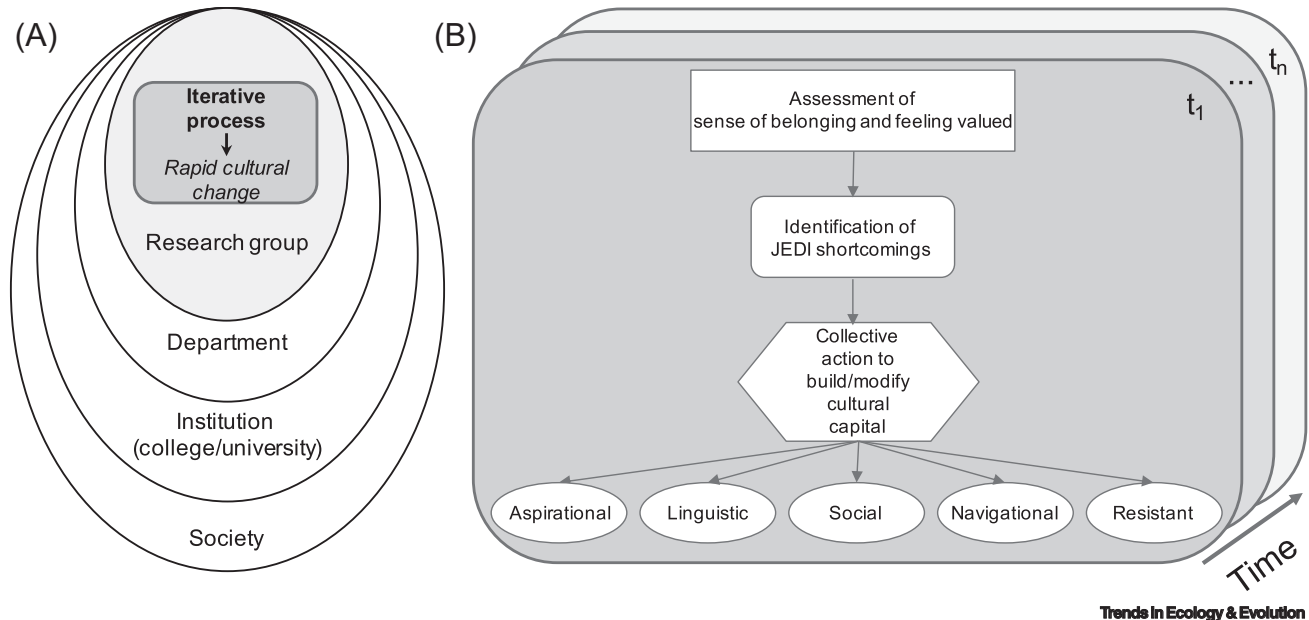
(A)

Iterative process
↓
Rapid cultural change

Research group

Department

Institution (college/university)

Society

(B)

$t_n$

...

$t_1$

Assessment of sense of belonging and feeling valued

Identification of JEDI shortcomings

Collective action to build/modify cultural capital

Aspirational

Linguistic

Social

Navigational

Resistant

Time

Trends in Ecology & Evolution